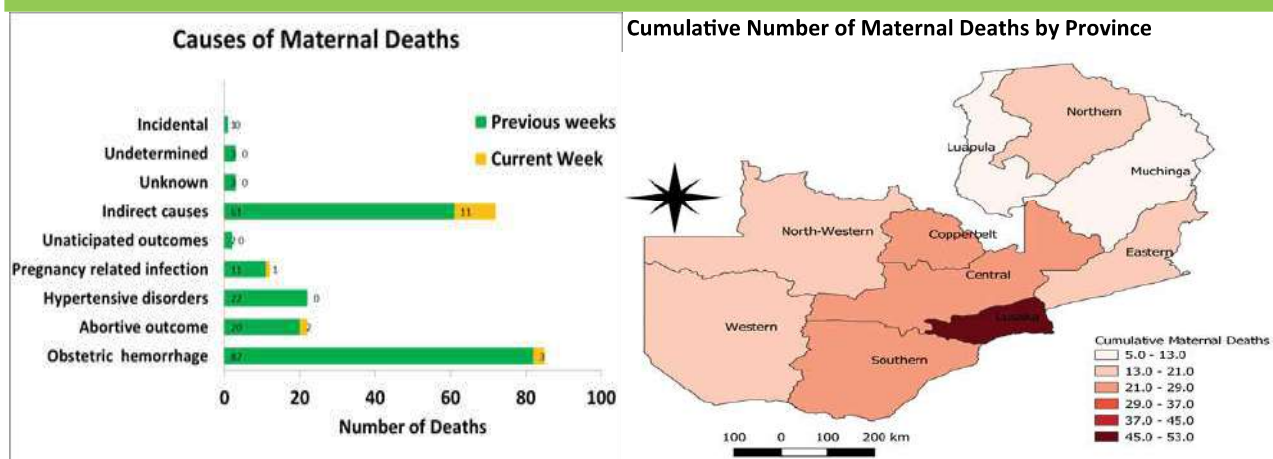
Causes of Maternal Deaths

Previous weeks
Current Week

Incidental 10
Undetermined 0
Unknown 0
Indirect causes 61 11
Unaticipated outcomes 2 0
Pregnancy related infection 11 1
Hypertensive disorders 22 0
Abortive outcome 20 2
Obstetric hemorrhage 82 3

0 20 40 60 80 100
Number of Deaths

Cumulative Number of Maternal Deaths by Province

Luapula
Northern
Muchinga
North-Western
Copperbelt
Eastern
Central
Western
Lusaka
Southern

Cumulative Maternal Deaths
5.0 - 13.0
13.0 - 21.0
21.0 - 29.0
29.0 - 37.0
37.0 - 45.0
45.0 - 53.0

100 0 100 200 km